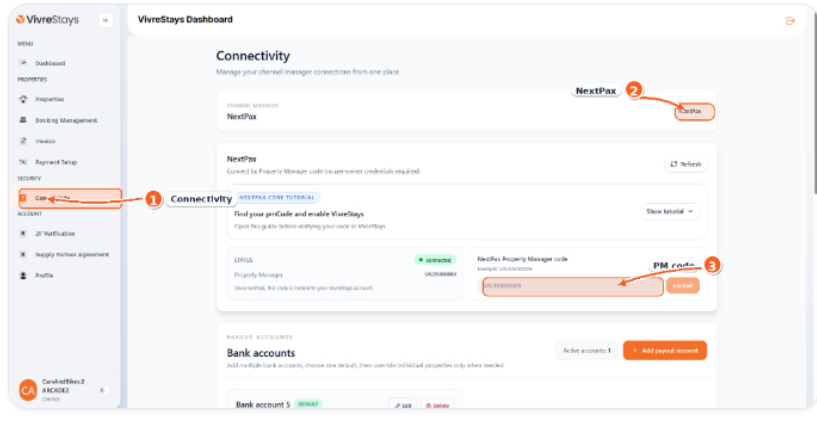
VivreStays

VivreStays Dashboard

MENU

Dashboard

PROPERTIES

Properties

Booking Management

Invoice

Payment Setup

SECURITY

Con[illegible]

ACCOUNT

2F Verification

Supply Partner Agreement

Profile

CA CasaAndBikes2 ARCADE2 Owner

Connectivity

Manage your channel manager connections from one place.

CHANNEL MANAGER

NextPax

NextPax

NextPax

Connect by Property Manager code (no per-owner credentials required).

Refresh

NEXTPAX CODE TUTORIAL

Find your pmCode and enable VivreStays

Open this guide before verifying your code in VivreStays.

Show tutorial

STATUS

connected

Property Manager

SRC05000001

Once verified, the code is routed to your VivreStays account.

NextPax Property Manager code

Example: SRC05000001

PM code

SRC05000001

Verified

PAYOUT ACCOUNTS

Bank accounts

Add multiple bank accounts, choose one default, then override individual properties only when needed.

Active accounts: 1

+ Add payout account

Bank account 5 DEFAULT

Edit

Delete

1 Connectivity

2

3